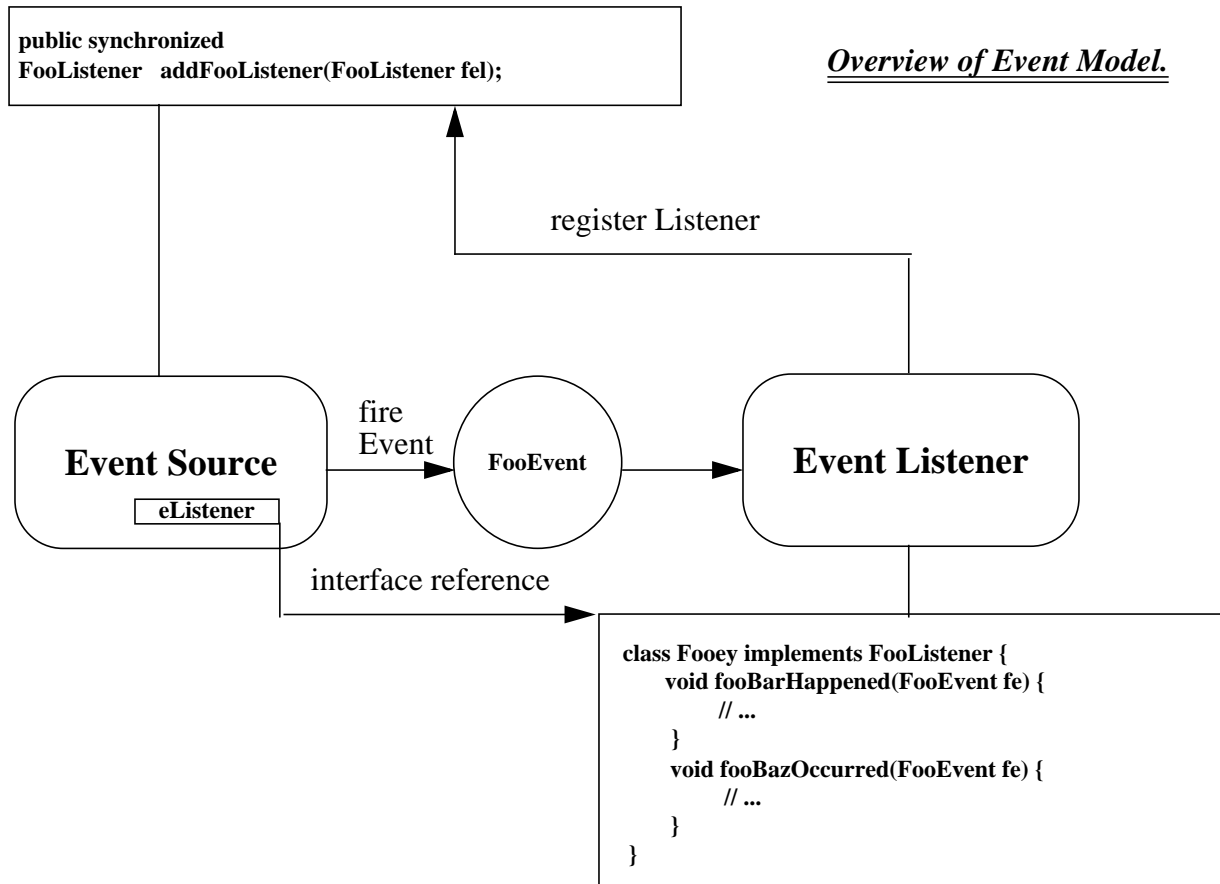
public synchronized
FooListener addFooListener(FooListener fel);

Overview of Event Model.

register Listener

Event Source

eListener

fire Event

FooEvent

Event Listener

interface reference

class Fooey implements FooListener {
void fooBarHappened(FooEvent fe) {
// ...
}
void fooBazOccurred(FooEvent fe) {
// ...
}
}